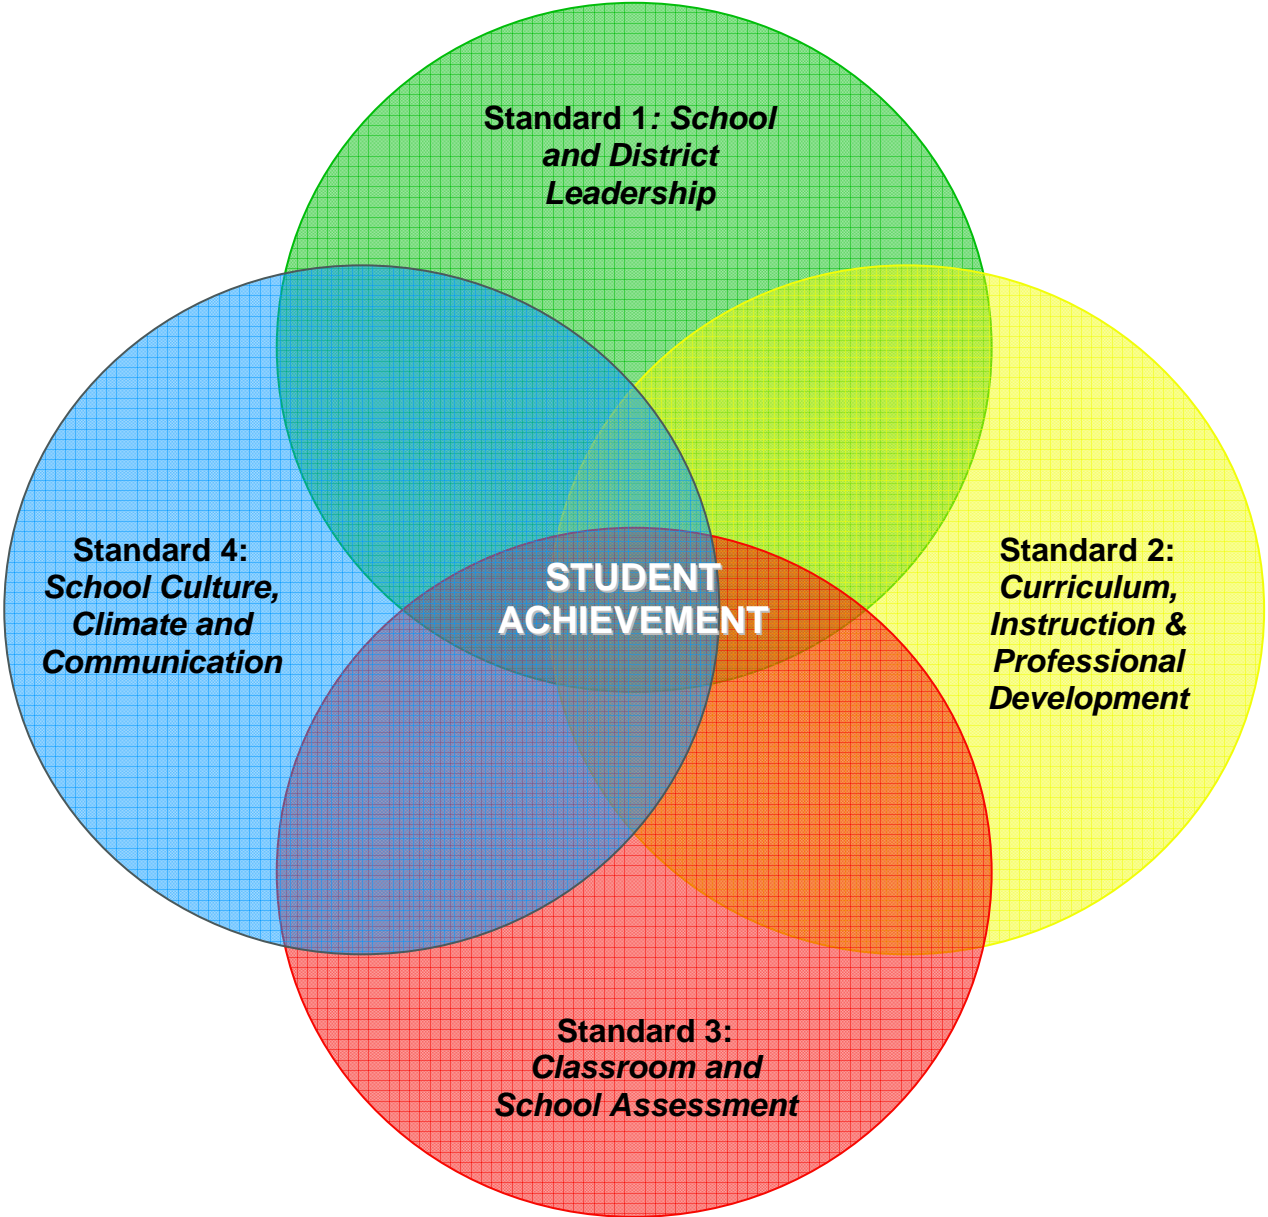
Standard 1: School and District Leadership

Standard 4: School Culture, Climate and Communication

STUDENT ACHIEVEMENT

Standard 2: Curriculum, Instruction & Professional Development

Standard 3: Classroom and School Assessment